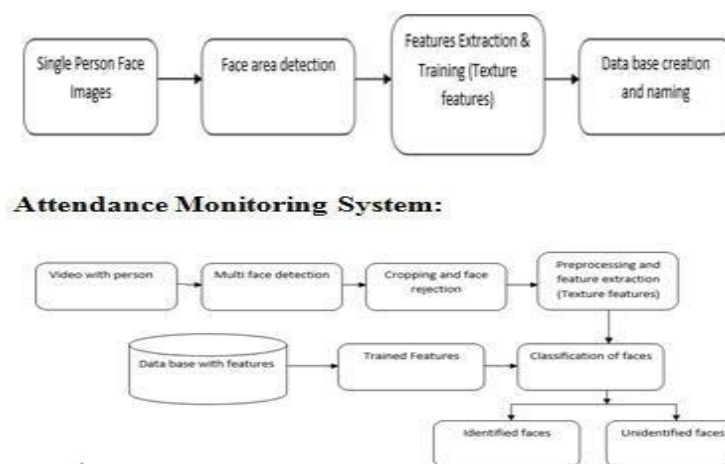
Single Person Face Images

Face area detection

Features Extraction & Training (Texture features)

Data base creation and naming

Attendance Monitoring System:

Video with person

Multi face detection

Cropping and face rejection

Preprocessing and feature extraction (Texture features)

Data base with features

Trained Features

Classification of faces

Identified faces

Unidentified faces